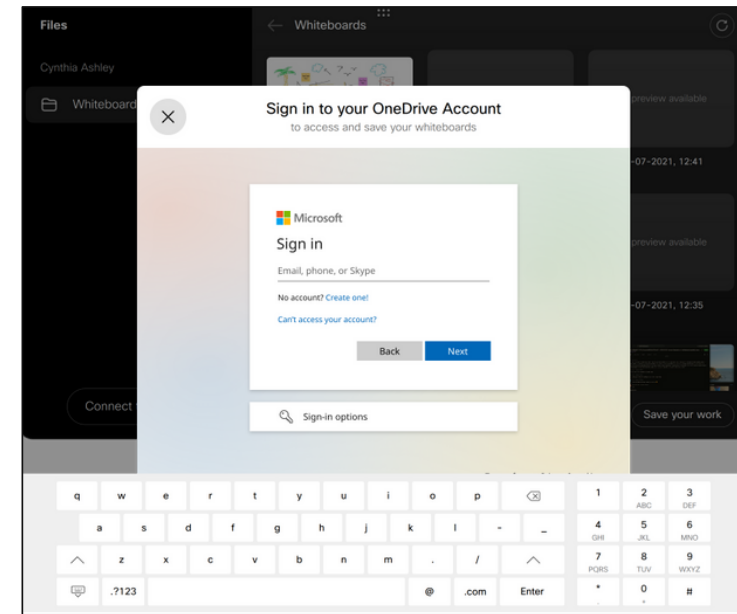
Files

Cynthia Ashley

Whiteboard

Whiteboards

preview available

-07-2021, 12:41

preview available

-07-2021, 12:35

Connect

Save your work

Sign in to your OneDrive Account
to access and save your whiteboards

Microsoft

Sign in

Email, phone, or Skype

No account? Create one!

Can't access your account?

Back Next

Sign-in options

q w e r t y u i o p
a s d f g h j k l - _
z x c v b n m . /
.?123 @ .com Enter

1
2 ABC
3 DEF
4 GHI
5 JKL
6 MNO
7 PQRS
8 TUV
9 WXYZ
*
0 +
#